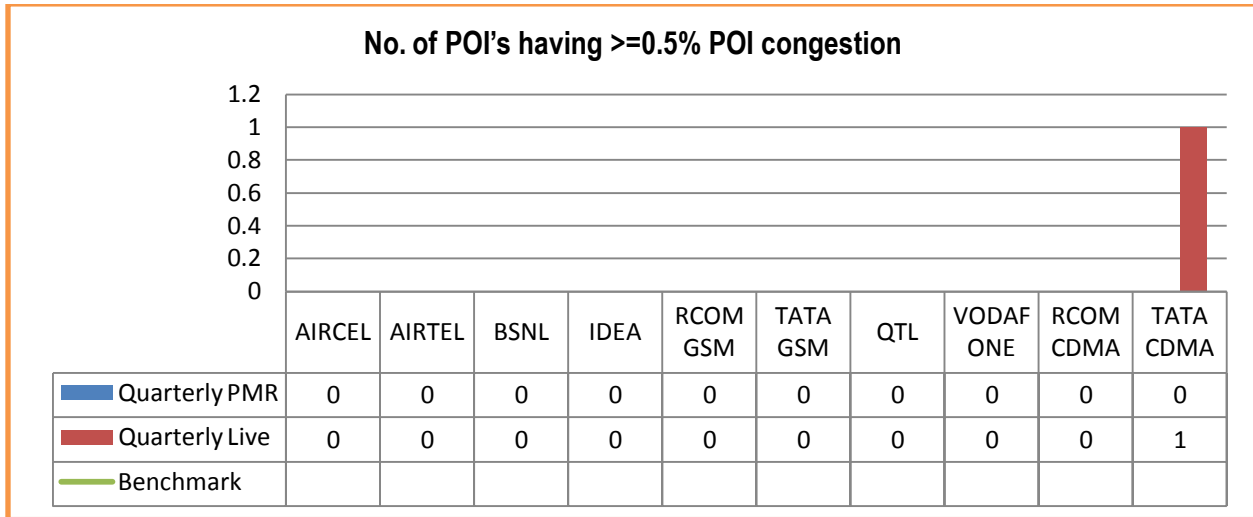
No. of POI's having >=0.5% POI congestion

1.2
1
0.8
0.6
0.4
0.2
0

| | AIRCEL | AIRTEL | BSNL | IDEA | RCOM GSM | TATA GSM | QTL | VODAFONE | RCOM CDMA | TATA CDMA |
|---|---|---|---|---|---|---|---|---|---|---|
| Quarterly PMR | 0 | 0 | 0 | 0 | 0 | 0 | 0 | 0 | 0 | 0 |
| Quarterly Live | 0 | 0 | 0 | 0 | 0 | 0 | 0 | 0 | 0 | 1 |
| Benchmark | | | | | | | | | | |